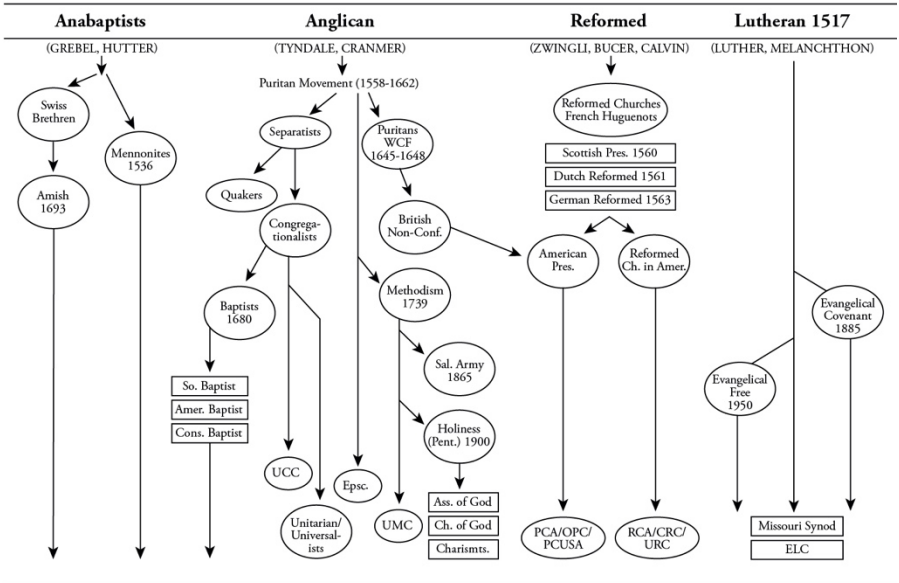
Anabaptists

(GREBEL, HUTTER)

Swiss Brethren

Mennonites 1536

Amish 1693

Anglican

(TYNDALE, CRANMER)

Puritan Movement (1558-1662)

Separatists

Puritans WCF 1645-1648

Quakers

Congregationalists

British Non-Conf.

Baptists 1680

Methodism 1739

Sal. Army 1865

So. Baptist

Amer. Baptist

Cons. Baptist

Holiness (Pent.) 1900

UCC

Epsc.

UMC

Ass. of God

Ch. of God

Charismts.

Unitarian/ Universalists

Reformed

(ZWINGLI, BUCER, CALVIN)

Reformed Churches French Huguenots

Scottish Pres. 1560

Dutch Reformed 1561

German Reformed 1563

American Pres.

Reformed Ch. in Amer.

PCA/OPC/ PCUSA

RCA/CRC/ URC

Lutheran 1517

(LUTHER, MELANCHTHON)

Evangelical Covenant 1885

Evangelical Free 1950

Missouri Synod

ELC